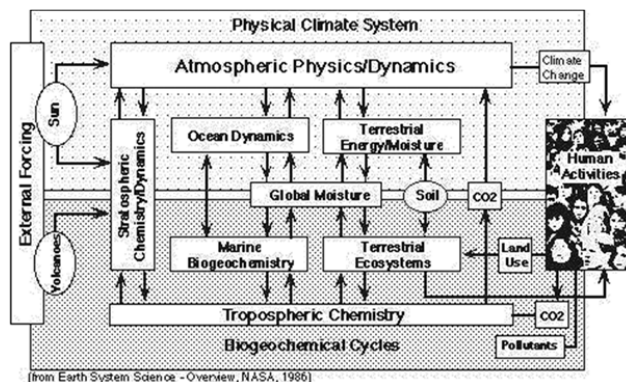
Physical Climate System

External Forcing

Sun

Volcanoes

Atmospheric Physics/Dynamics

Climate Change

Stratospheric Chemistry/Dynamics

Ocean Dynamics

Terrestrial Energy/Moisture

Global Moisture

Soil

CO2

Human Activities

Marine Biogeochemistry

Terrestrial Ecosystems

Land Use

Tropospheric Chemistry

CO2

Biogeochemical Cycles

Pollutants

(from Earth System Science - Overview, NASA, 1986)